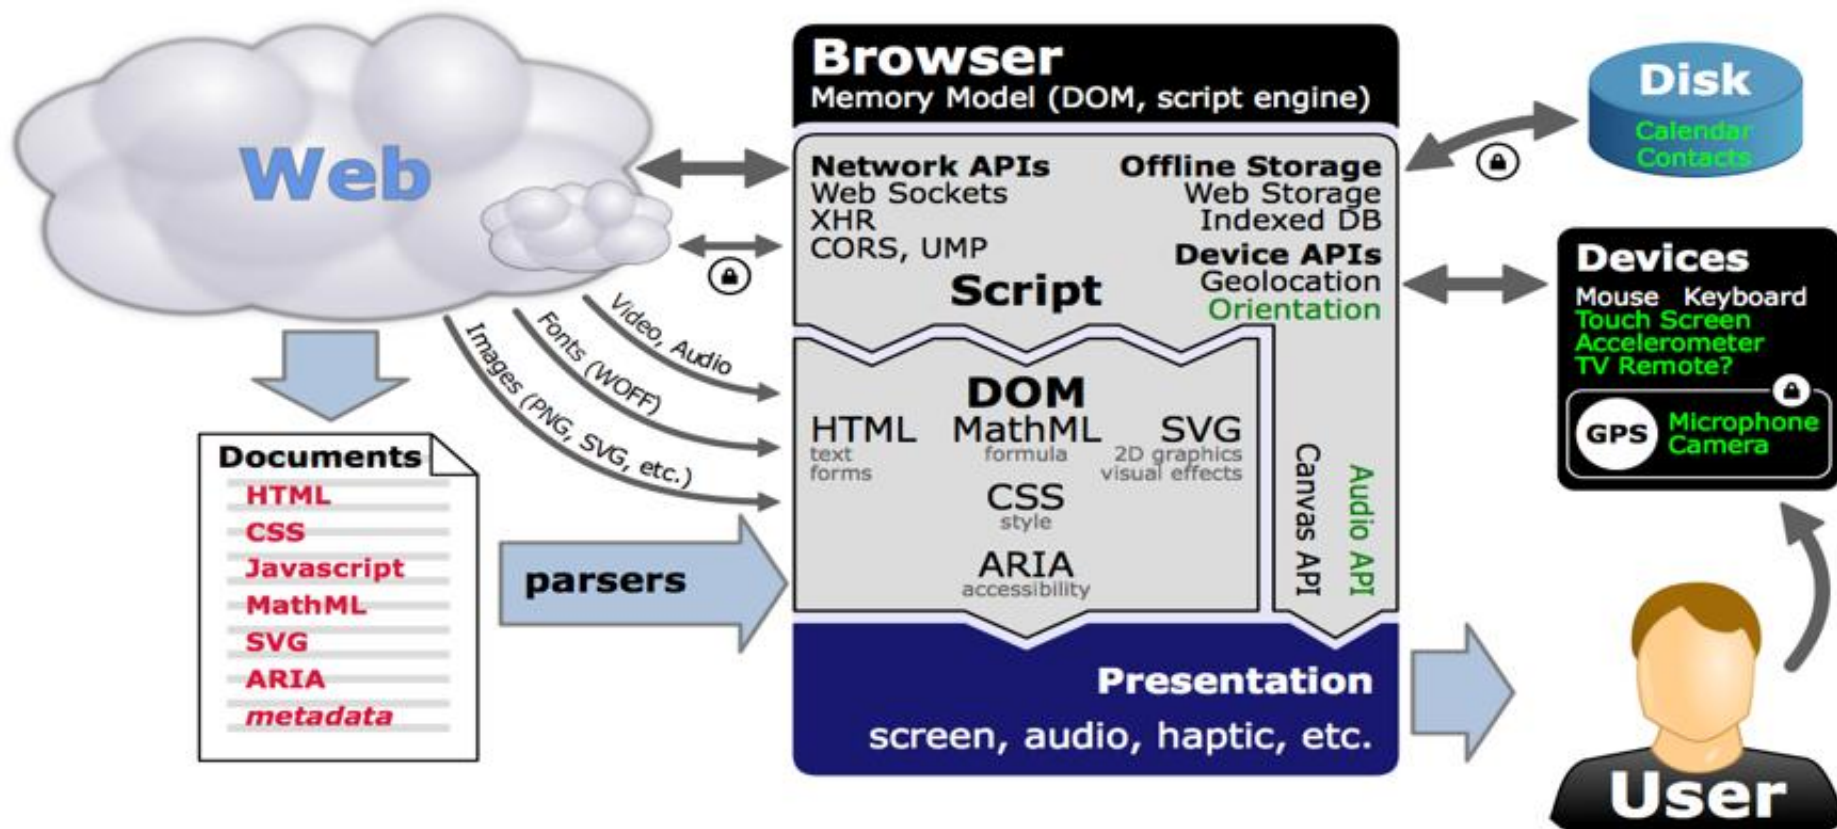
Web

Documents
HTML
CSS
Javascript
MathML
SVG
ARIA
metadata

Images (PNG, SVG, etc.)
Fonts (WOFF)
Video, Audio

parsers

Browser
Memory Model (DOM, script engine)

Network APIs
Web Sockets
XHR
CORS, UMP

Offline Storage
Web Storage
Indexed DB

Device APIs
Geolocation
Orientation

Script

DOM
HTML
text
forms
MathML
formula
SVG
2D graphics
visual effects
CSS
style
ARIA
accessibility

Canvas API
Audio API

Presentation
screen, audio, haptic, etc.

Disk
Calendar
Contacts

Devices
Mouse Keyboard
Touch Screen
Accelerometer
TV Remote?
GPS
Microphone
Camera

User